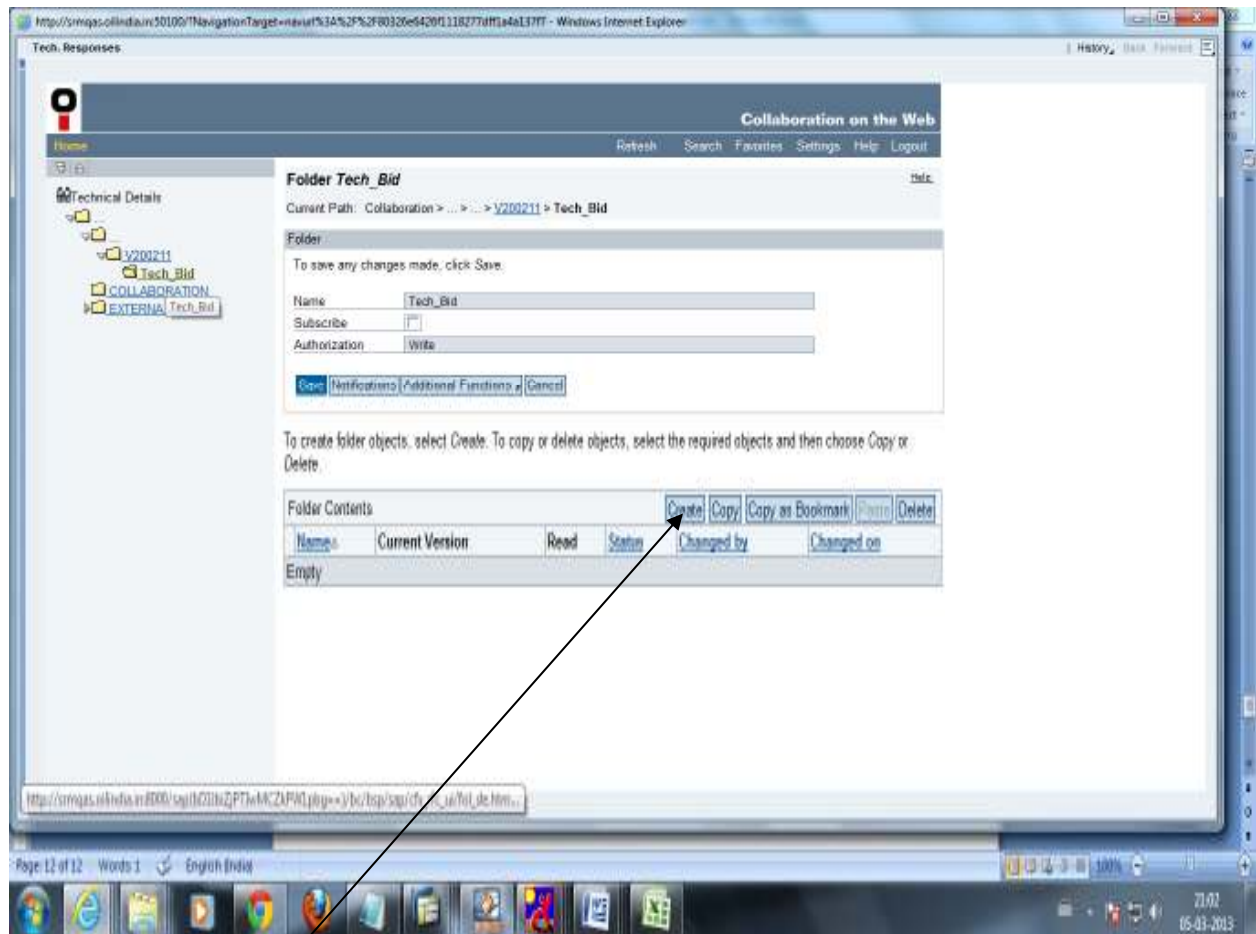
http://srmqas.oilindia.in:50100/?NavigationTarget=navurl%3A%2F%2F80326e6426f1118277dff1a4a137f7 - Windows Internet Explorer

Tech. Responses

History, Back Forward

Collaboration on the Web

Home

Refresh Search Favorites Settings Help Logout

Technical Details

V200211

Tech_Bid

COLLABORATION

EXTERNA Tech_Bid

Folder Tech_Bid

Help

Current Path: Collaboration > ... > ... > V200211 > Tech_Bid

Folder

To save any changes made, click Save.

Name Tech_Bid

Subscribe

Authorization Write

Save Notifications Additional Functions Cancel

To create folder objects, select Create. To copy or delete objects, select the required objects and then choose Copy or Delete.

Folder Contents

Create Copy Copy as Bookmark Paste Delete

| Name | Current Version | Read | Status | Changed by | Changed on |
|---|---|---|---|---|---|
| Empty | | | | | |

http://srmqas.oilindia.in:8000/sap/bc/bsp/sap/cfx_rc_ui/fol_de.htm...

Page 12 of 12 Words 1 English (India)

100%

21:02
05-03-2013